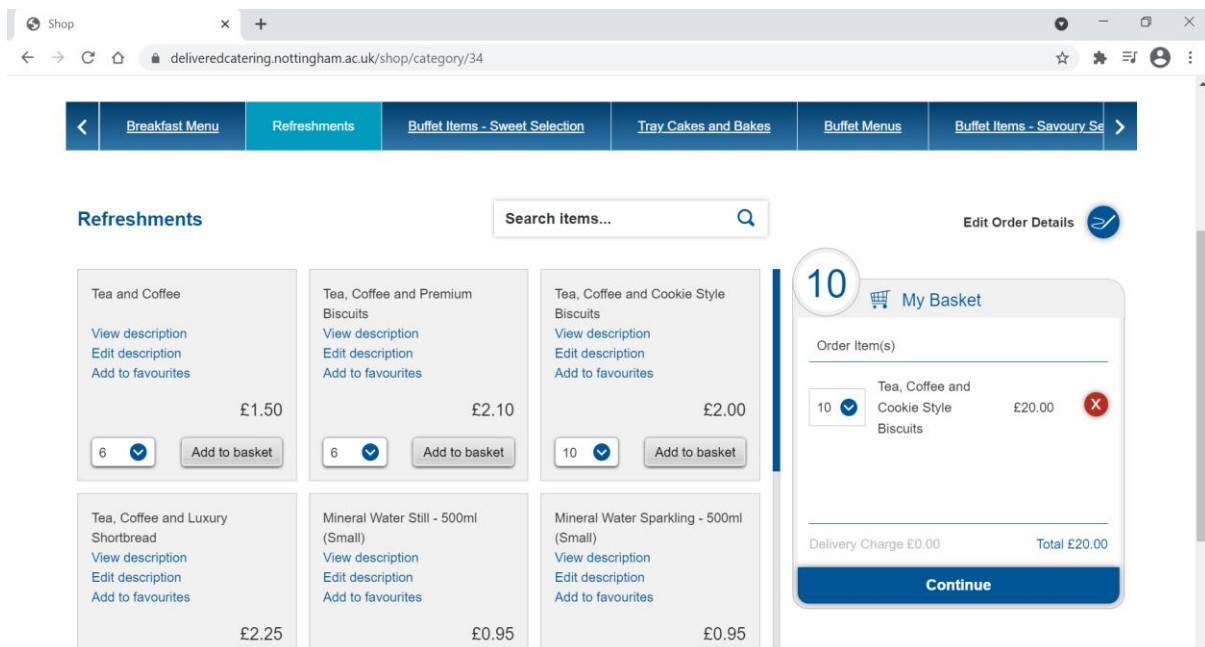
Shop ×   +

deliveredcatering.nottingham.ac.uk/shop/category/34

Breakfast Menu | Refreshments | Buffet Items - Sweet Selection | Tray Cakes and Bakes | Buffet Menus | Buffet Items - Savoury Se

Refreshments

Search items...

Edit Order Details

Tea and Coffee
View description
Edit description
Add to favourites
£1.50
6 Add to basket

Tea, Coffee and Premium Biscuits
View description
Edit description
Add to favourites
£2.10
6 Add to basket

Tea, Coffee and Cookie Style Biscuits
View description
Edit description
Add to favourites
£2.00
10 Add to basket

Tea, Coffee and Luxury Shortbread
View description
Edit description
Add to favourites
£2.25

Mineral Water Still - 500ml (Small)
View description
Edit description
Add to favourites
£0.95

Mineral Water Sparkling - 500ml (Small)
View description
Edit description
Add to favourites
£0.95

10

My Basket

Order Item(s)

10 Tea, Coffee and Cookie Style Biscuits £20.00 X

Delivery Charge £0.00 Total £20.00

Continue